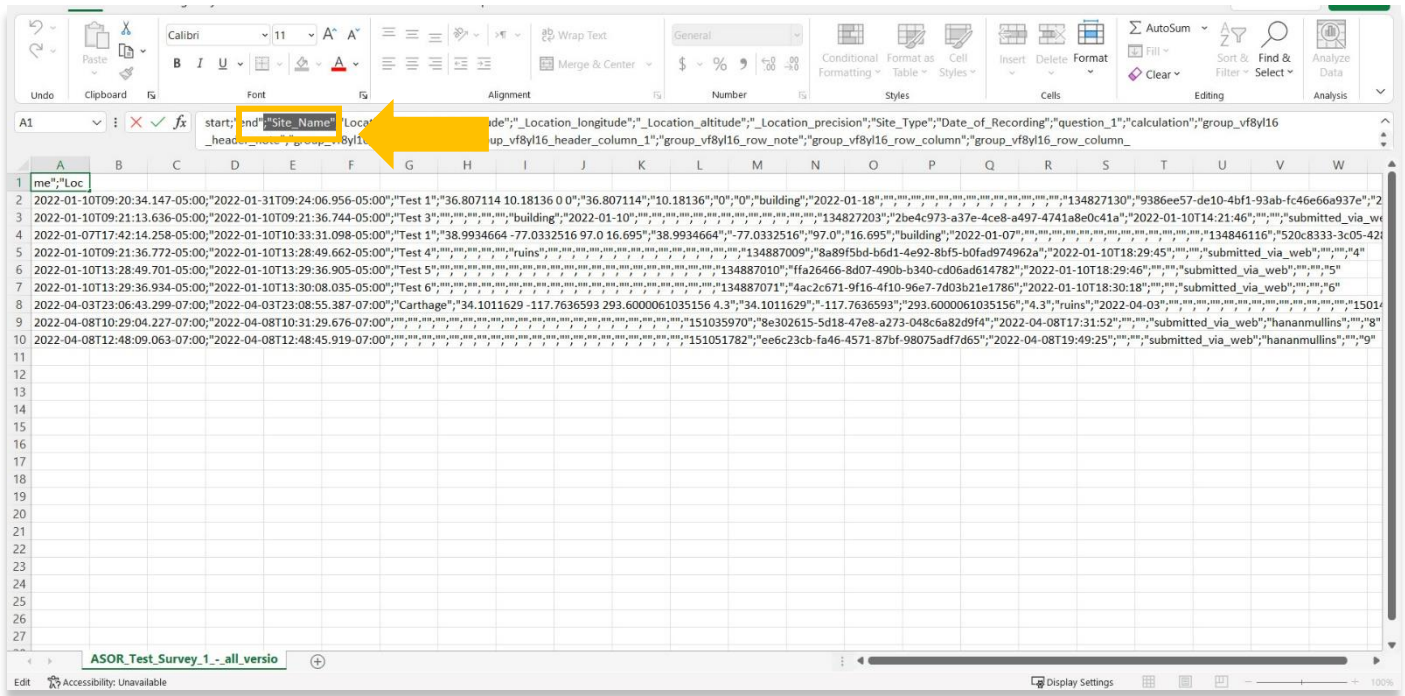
Calibri 11 A A Wrap Text General AutoSum Fill Clear Sort & Filter Find & Select Analyze Data
B I U A Merge & Center $ % 9 Conditional Formatting Format as Table Cell Styles Insert Delete Format
Undo Clipboard Font Alignment Number Styles Cells Editing Analysis
Paste

A1 fx start;"end";"Site_Name";"Loca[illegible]ude";"_Location_longitude";"_Location_altitude";"_Location_precision";"Site_Type";"Date_of_Recording";"question_1";"calculation";"group_vf8yl16_header_note";"group_vf8yl1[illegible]up_vf8yl16_header_column_1";"group_vf8yl16_row_note";"group_vf8yl16_row_column";"group_vf8yl16_row_column_

A B C D E F G H I J K L M N O P Q R S T U V W
1 me";"Loc
2 2022-01-10T09:20:34.147-05:00;"2022-01-31T09:24:06.956-05:00";"Test 1";"36.807114 10.18136 0 0";"36.807114";"10.18136";"0";"0";"building";"2022-01-18";"";"";"";"";"";"";"";"";"";"";"";"134827130";"9386ee57-de10-4bf1-93ab-fc46e66a937e";"2
3 2022-01-10T09:21:13.636-05:00;"2022-01-10T09:21:36.744-05:00";"Test 3";"";"";"";"";"building";"2022-01-10";"";"";"";"";"";"";"";"";"";"";"";"";"134827203";"2be4c973-a37e-4ce8-a497-4741a8e0c41a";"2022-01-10T14:21:46";"";"";"submitted_via_we
4 2022-01-07T17:42:14.258-05:00;"2022-01-10T10:33:31.098-05:00";"Test 1";"38.9934664 -77.0332516 97.0 16.695";"38.9934664";"-77.0332516";"97.0";"16.695";"building";"2022-01-07";"";"";"";"";"";"";"";"";"";"";"134846116";"520c8333-3c05-42
5 2022-01-10T09:21:36.772-05:00;"2022-01-10T13:28:49.662-05:00";"Test 4";"";"";"";"";"ruins";"";"";"";"";"";"";"";"";"";"";"";"";"134887009";"8a89f5bd-b6d1-4e92-8bf5-b0fad974962a";"2022-01-10T18:29:45";"";"";"submitted_via_web";"";"";"4"
6 2022-01-10T13:28:49.701-05:00;"2022-01-10T13:29:36.905-05:00";"Test 5";"";"";"";"";"";"";"";"";"";"";"";"";"";"";"";"";"";"";"134887010";"ffa26466-8d07-490b-b340-cd06ad614782";"2022-01-10T18:29:46";"";"";"submitted_via_web";"";"";"5"
7 2022-01-10T13:29:36.934-05:00;"2022-01-10T13:30:08.035-05:00";"Test 6";"";"";"";"";"";"";"";"";"";"";"";"";"";"";"";"";"";"";"134887071";"4ac2c671-9f16-4f10-96e7-7d03b21e1786";"2022-01-10T18:30:18";"";"";"submitted_via_web";"";"";"6"
8 2022-04-03T23:06:43.299-07:00;"2022-04-03T23:08:55.387-07:00";"Carthage";"34.1011629 -117.7636593 293.6000061035156 4.3";"34.1011629";"-117.7636593";"293.6000061035156";"4.3";"ruins";"2022-04-03";"";"";"";"";"";"";"";"";"";"";"";"1501
9 2022-04-08T10:29:04.227-07:00;"2022-04-08T10:31:29.676-07:00";"";"";"";"";"";"";"";"";"";"";"";"";"";"";"";"";"";"";"";"151035970";"8e302615-5d18-47e8-a273-048c6a82d9f4";"2022-04-08T17:31:52";"";"";"submitted_via_web";"hananmullins";"";"8"
10 2022-04-08T12:48:09.063-07:00;"2022-04-08T12:48:45.919-07:00";"";"";"";"";"";"";"";"";"";"";"";"";"";"";"";"";"";"";"";"151051782";"ee6c23cb-fa46-4571-87bf-98075adf7d65";"2022-04-08T19:49:25";"";"";"submitted_via_web";"hananmullins";"";"9"
11
12
13
14
15
16
17
18
19
20
21
22
23
24
25
26
27

ASOR_Test_Survey_1_-_all_versio

Edit Accessibility: Unavailable Display Settings 100%